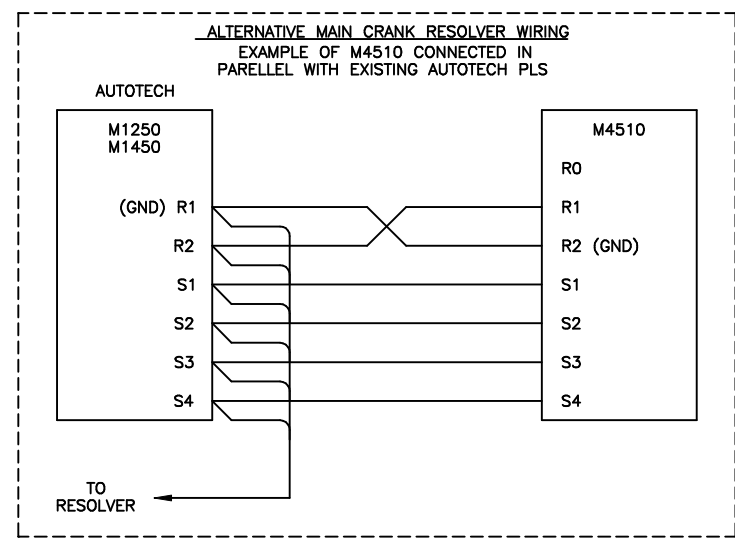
ALTERNATIVE MAIN CRANK RESOLVER WIRING
EXAMPLE OF M4510 CONNECTED IN PARELLEL WITH EXISTING AUTOTECH PLS

AUTOTECH

M1250
M1450

(GND) R1
R2
S1
S2
S3
S4

M4510

R0
R1
R2 (GND)
S1
S2
S3
S4

TO
RESOLVER